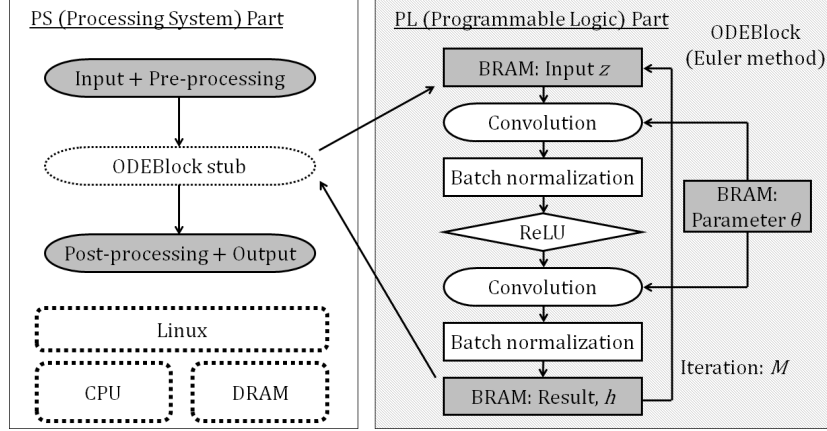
PS (Processing System) Part

Input + Pre-processing

ODEBlock stub

Post-processing + Output

Linux

CPU

DRAM

PL (Programmable Logic) Part

ODEBlock (Euler method)

BRAM: Input $z$

Convolution

Batch normalization

ReLU

Convolution

Batch normalization

BRAM: Result, $h$

BRAM: Parameter $\theta$

Iteration: $M$